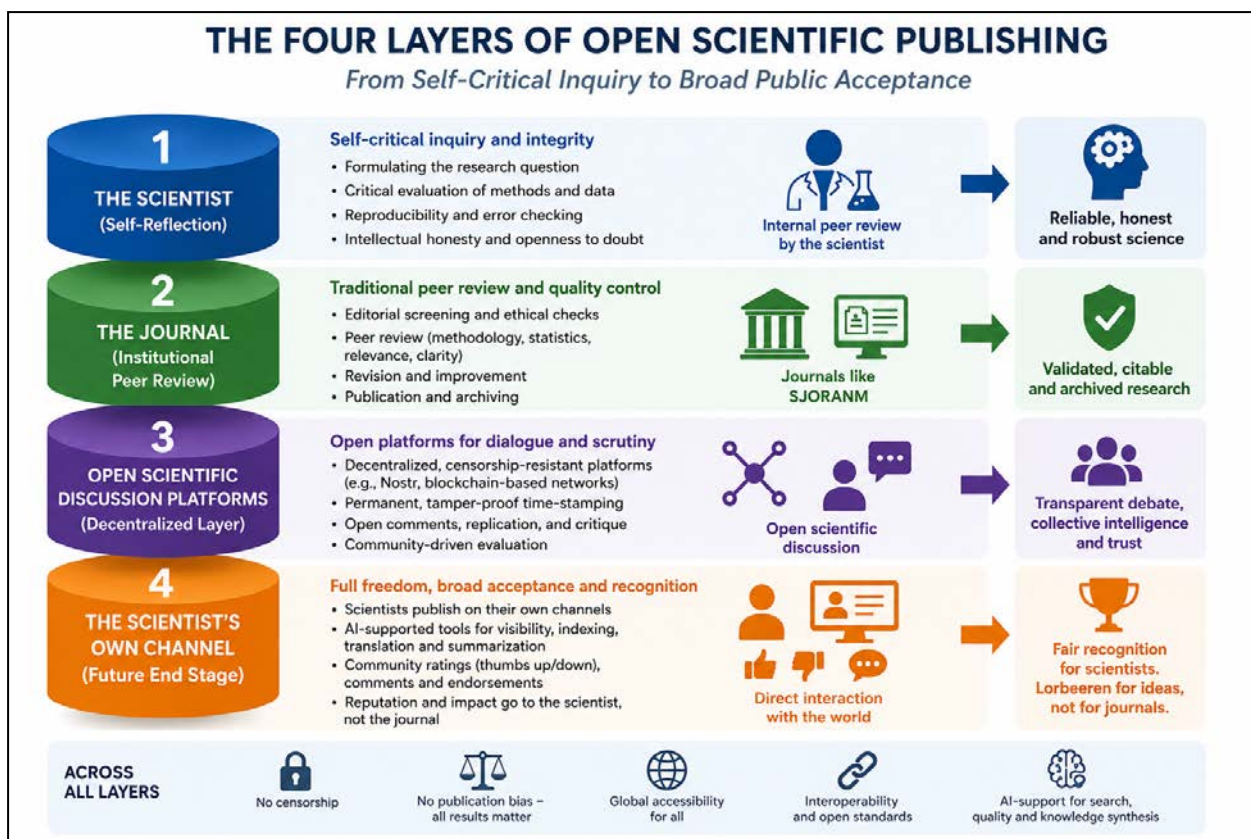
THE FOUR LAYERS OF OPEN SCIENTIFIC PUBLISHING
From Self-Critical Inquiry to Broad Public Acceptance

1
THE SCIENTIST
(Self-Reflection)

Self-critical inquiry and integrity
• Formulating the research question
• Critical evaluation of methods and data
• Reproducibility and error checking
• Intellectual honesty and openness to doubt

Internal peer review by the scientist

Reliable, honest and robust science

2
THE JOURNAL
(Institutional Peer Review)

Traditional peer review and quality control
• Editorial screening and ethical checks
• Peer review (methodology, statistics, relevance, clarity)
• Revision and improvement
• Publication and archiving

Journals like SJORANM

Validated, citable and archived research

3
OPEN SCIENTIFIC DISCUSSION PLATFORMS
(Decentralized Layer)

Open platforms for dialogue and scrutiny
• Decentralized, censorship-resistant platforms (e.g., Nostr, blockchain-based networks)
• Permanent, tamper-proof time-stamping
• Open comments, replication, and critique
• Community-driven evaluation

Open scientific discussion

Transparent debate, collective intelligence and trust

4
THE SCIENTIST'S OWN CHANNEL
(Future End Stage)

Full freedom, broad acceptance and recognition
• Scientists publish on their own channels
• AI-supported tools for visibility, indexing, translation and summarization
• Community ratings (thumbs up/down), comments and endorsements
• Reputation and impact go to the scientist, not the journal

Direct interaction with the world

Fair recognition for scientists. Lorbeeren for ideas, not for journals.

ACROSS ALL LAYERS
No censorship
No publication bias – all results matter
Global accessibility for all
Interoperability and open standards
AI-support for search, quality and knowledge synthesis